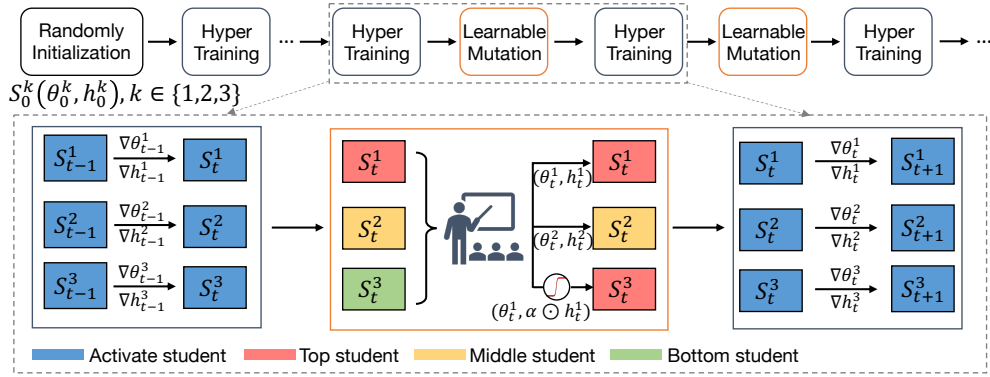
Randomly Initialization → Hyper Training → ... → Hyper Training → Learnable Mutation → Hyper Training → Learnable Mutation → Hyper Training → ...

$S_0^k(\theta_0^k, h_0^k), k \in \{1,2,3\}$

$S_{t-1}^1$ $\nabla\theta_{t-1}^1$ $\nabla h_{t-1}^1$ $S_t^1$

$S_{t-1}^2$ $\nabla\theta_{t-1}^2$ $\nabla h_{t-1}^2$ $S_t^2$

$S_{t-1}^3$ $\nabla\theta_{t-1}^3$ $\nabla h_{t-1}^3$ $S_t^3$

$S_t^1$

$S_t^2$

$S_t^3$

$(\theta_t^1, h_t^1)$ $S_t^1$

$(\theta_t^2, h_t^2)$ $S_t^2$

$S_t^3$

$(\theta_t^1, \alpha \odot h_t^1)$

$S_t^1$ $\nabla\theta_t^1$ $\nabla h_t^1$ $S_{t+1}^1$

$S_t^2$ $\nabla\theta_t^2$ $\nabla h_t^2$ $S_{t+1}^2$

$S_t^3$ $\nabla\theta_t^3$ $\nabla h_t^3$ $S_{t+1}^3$

Activate student
Top student
Middle student
Bottom student